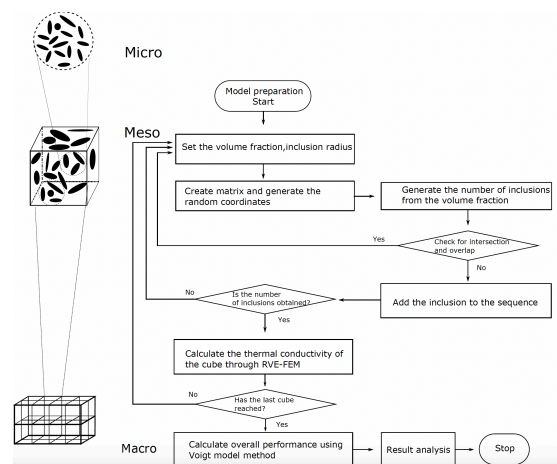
Micro

Meso

Macro

Model preparation
Start

Set the volume fraction,inclusion radius

Create matrix and generate the random coordinates

Generate the number of inclusions from the volume fraction

Yes

Check for intersection and overlap

No

Add the inclusion to the sequence

No

Is the number of inclusions obtained?

Yes

Calculate the thermal conductivity of the cube through RVE-FEM

No

Has the last cube reached?

Yes

Calculate overall performance using Voigt model method

Result analysis

Stop